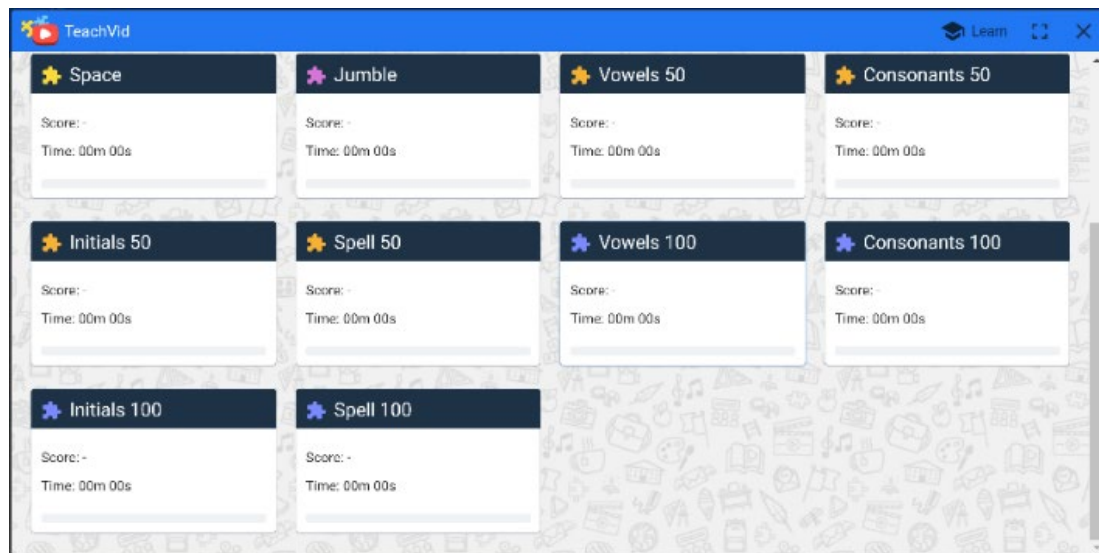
TeachVid

Learn

Space

Score: -

Time: 00m 00s

Jumble

Score: -

Time: 00m 00s

Vowels 50

Score: -

Time: 00m 00s

Consonants 50

Score: -

Time: 00m 00s

Initials 50

Score: -

Time: 00m 00s

Spell 50

Score: -

Time: 00m 00s

Vowels 100

Score: -

Time: 00m 00s

Consonants 100

Score: -

Time: 00m 00s

Initials 100

Score: -

Time: 00m 00s

Spell 100

Score: -

Time: 00m 00s